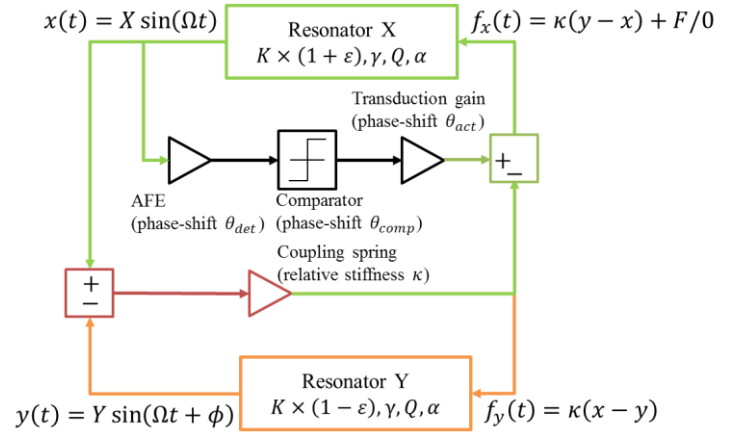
$x(t) = X\sin(\Omega t)$

Resonator X
$K \times (1 + \varepsilon), \gamma, Q, \alpha$

$f_x(t) = \kappa(y - x) + F/0$

Transduction gain
(phase-shift $\theta_{act}$)

+
–

AFE
(phase-shift $\theta_{det}$)

Comparator
(phase-shift $\theta_{comp}$)

Coupling spring
(relative stiffness $\kappa$)

+
–

Resonator Y
$K \times (1 - \varepsilon), \gamma, Q, \alpha$

$y(t) = Y\sin(\Omega t + \phi)$

$f_y(t) = \kappa(x - y)$